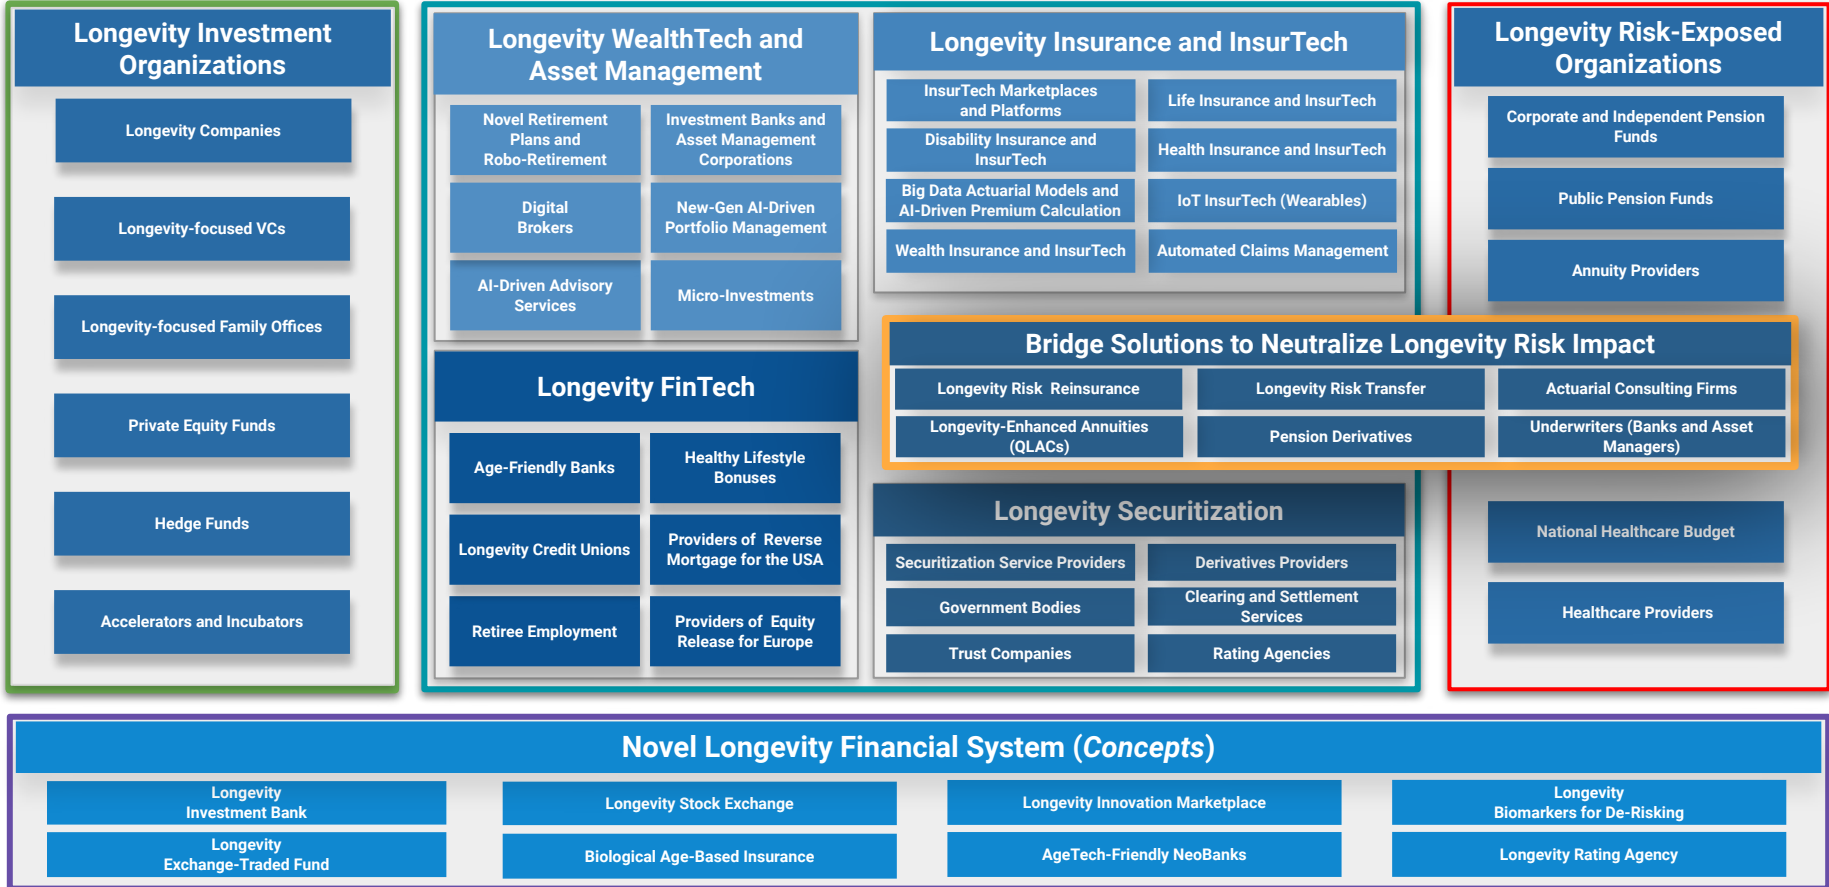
Longevity Investment Organizations

Longevity Companies

Longevity-focused VCs

Longevity-focused Family Offices

Private Equity Funds

Hedge Funds

Accelerators and Incubators

Longevity WealthTech and Asset Management

Novel Retirement Plans and Robo-Retirement

Investment Banks and Asset Management Corporations

Digital Brokers

New-Gen AI-Driven Portfolio Management

AI-Driven Advisory Services

Micro-Investments

Longevity FinTech

Age-Friendly Banks

Healthy Lifestyle Bonuses

Longevity Credit Unions

Providers of Reverse Mortgage for the USA

Retiree Employment

Providers of Equity Release for Europe

Longevity Insurance and InsurTech

InsurTech Marketplaces and Platforms

Life Insurance and InsurTech

Disability Insurance and InsurTech

Health Insurance and InsurTech

Big Data Actuarial Models and AI-Driven Premium Calculation

IoT InsurTech (Wearables)

Wealth Insurance and InsurTech

Automated Claims Management

Bridge Solutions to Neutralize Longevity Risk Impact

Longevity Risk Reinsurance

Longevity Risk Transfer

Actuarial Consulting Firms

Longevity-Enhanced Annuities (QLACs)

Pension Derivatives

Underwriters (Banks and Asset Managers)

Longevity Securitization

Securitization Service Providers

Derivatives Providers

Government Bodies

Clearing and Settlement Services

Trust Companies

Rating Agencies

Longevity Risk-Exposed Organizations

Corporate and Independent Pension Funds

Public Pension Funds

Annuity Providers

National Healthcare Budget

Healthcare Providers

Novel Longevity Financial System (*Concepts*)

Longevity Investment Bank

Longevity Stock Exchange

Longevity Innovation Marketplace

Longevity Biomarkers for De-Risking

Longevity Exchange-Traded Fund

Biological Age-Based Insurance

AgeTech-Friendly NeoBanks

Longevity Rating Agency